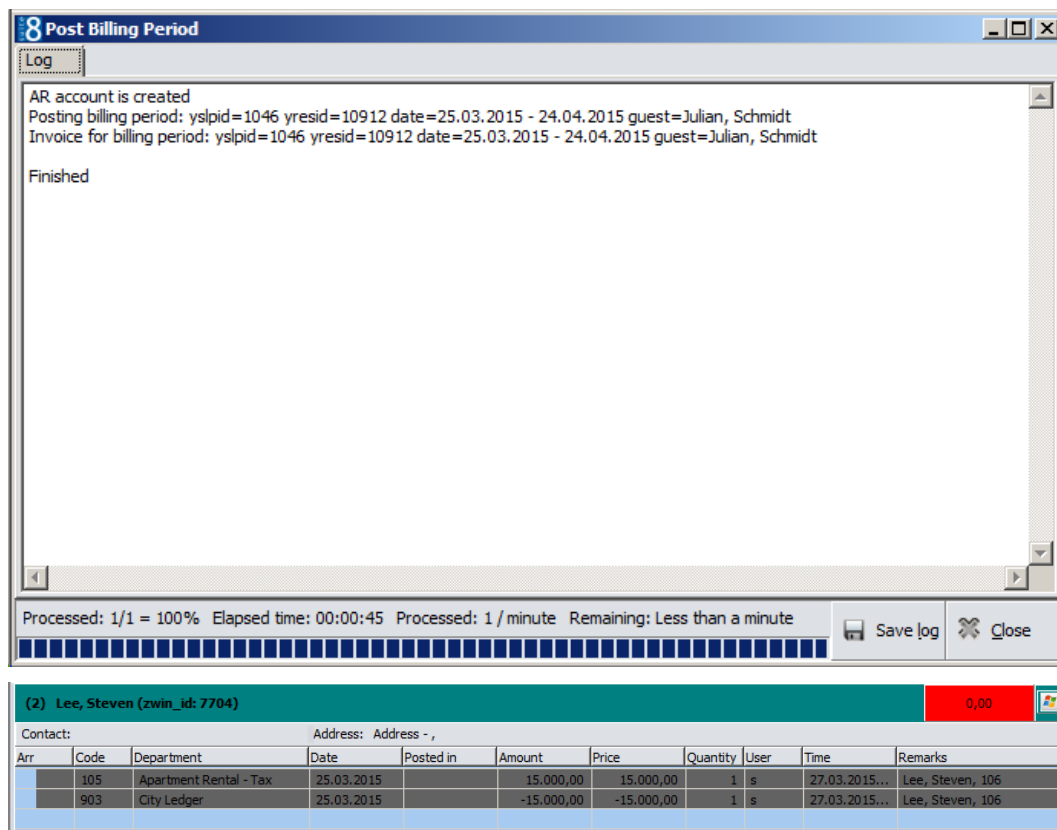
8 Post Billing Period

Log

AR account is created
Posting billing period: yslpid=1046 yresid=10912 date=25.03.2015 - 24.04.2015 guest=Julian, Schmidt
Invoice for billing period: yslpid=1046 yresid=10912 date=25.03.2015 - 24.04.2015 guest=Julian, Schmidt

Finished

Processed: 1/1 = 100% Elapsed time: 00:00:45 Processed: 1 / minute Remaining: Less than a minute

Save log

Close

(2) Lee, Steven (zwin_id: 7704)

0,00

Contact:

Address: Address - ,

| Arr | Code | Department | Date | Posted in | Amount | Price | Quantity | User | Time | Remarks |
|---|---|---|---|---|---|---|---|---|---|---|
| | 105 | Apartment Rental - Tax | 25.03.2015 | | 15.000,00 | 15.000,00 | 1 | s | 27.03.2015... | Lee, Steven, 106 |
| | 903 | City Ledger | 25.03.2015 | | -15.000,00 | -15.000,00 | 1 | s | 27.03.2015... | Lee, Steven, 106 |